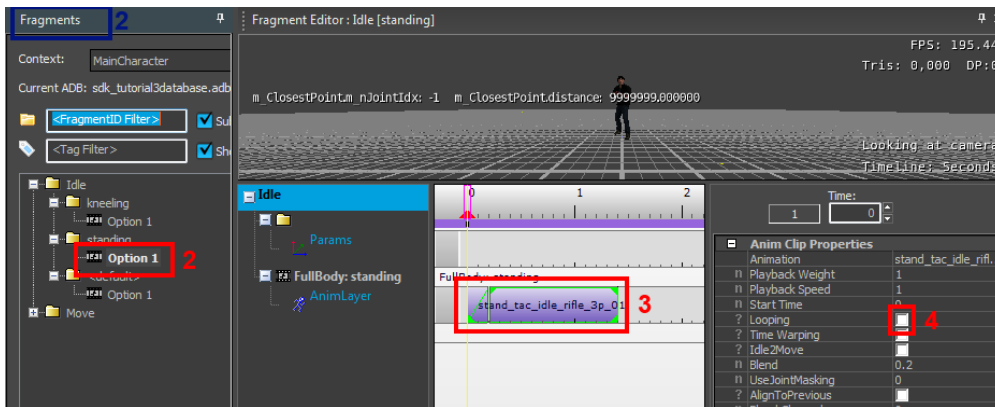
Fragments 2

Context: MainCharacter

Current ADB: sdk_tutorial3database.adb

<FragmentID Filter> Sul

<Tag Filter> Sh

Idle
kneeling
Option 1
standing
Option 1 2
<default>
Option 1
Move

Fragment Editor : Idle [standing]

FPS: 195.44

Tris: 0,000 DP:0

m_ClosestPoint.m_nJointIdx: -1 m_ClosestPoint.distance: 9999999.000000

Looking at camera

Timeline: Seconds

Idle

Params

FullBody: standing

AnimLayer

0 1 2

FullBody: standing

stand_tac_idle_rifle_3p_01 3

Time:

1 0

Anim Clip Properties

| | | |
|---|---|---|
| | Animation | stand_tac_idle_rifl... |
| n | Playback Weight | 1 |
| n | Playback Speed | 1 |
| n | Start Time | 0 |
| ? | Looping | 4 |
| ? | Time Warping | |
| ? | Idle2Move | |
| n | Blend | 0.2 |
| n | UseJointMasking | 0 |
| ? | AlignToPrevious | |